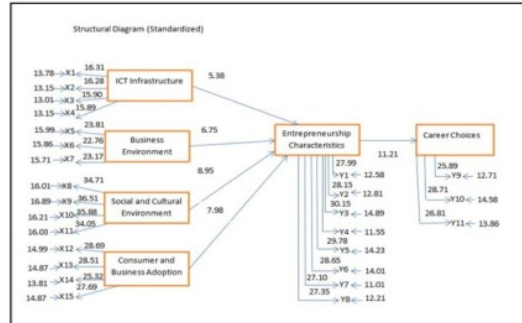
Structural Diagram (Standardized)

13.78 X1 16.31
13.15 X2 16.28
13.01 X3 15.90
13.15 X4 15.89
ICT Infrastructure
5.38

15.99 X5 23.81
15.86 X6 22.76
15.71 X7 23.17
Business Environment
6.75

16.01 X8 34.71
16.89 X9 36.51
16.21 X10 35.88
16.03 X11 34.05
Social and Cultural Environment
8.95

14.99 X12 28.69
14.87 X13 28.51
13.81 X14 25.32
14.87 X15 27.69
Consumer and Business Adoption
7.98

Entrepreneurship Characteristics
27.99 Y1 12.58
28.15 Y2 12.81
30.15 Y3 14.89
Y4 11.55
29.78 Y5 14.23
28.65 Y6 14.01
27.10 Y7 11.01
27.35 Y8 12.21

11.21

Career Choices
25.89 Y9 12.71
28.71 Y10 14.58
26.81 Y11 13.86